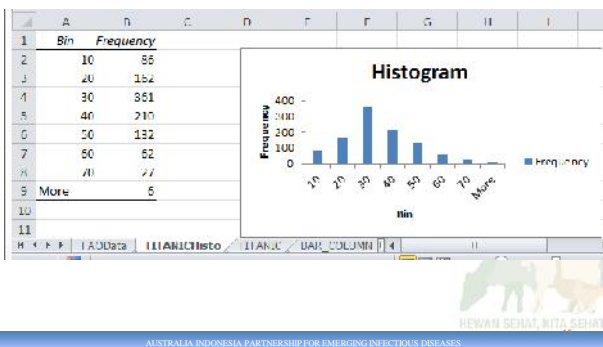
| | A | B | C | D | E | F | G | H | I |
|---|---|---|---|---|---|---|---|---|---|
| 1 | Bin | Frequency | | | | | | | |
| 2 | 10 | 86 | | | | | | | |
| 3 | 20 | 162 | | | | | | | |
| 4 | 30 | 361 | | | | | | | |
| 5 | 40 | 210 | | | | | | | |
| 6 | 50 | 132 | | | | | | | |
| 7 | 60 | 62 | | | | | | | |
| 8 | 70 | 27 | | | | | | | |
| 9 | More | 5 | | | | | | | |
| 10 | | | | | | | | | |
| 11 | | | | | | | | | |

Histogram

Frequency

400
300
200
100
0

10 20 30 40 50 60 70 More

Bin

Frequency

FAOData | TITANICHisto | TITANIC | BAR_COLUMN

HEWAN SEHAT, NITA SEHAT

AUSTRALIA INDONESIA PARTNERSHIP FOR EMERGING INFECTIOUS DISEASES